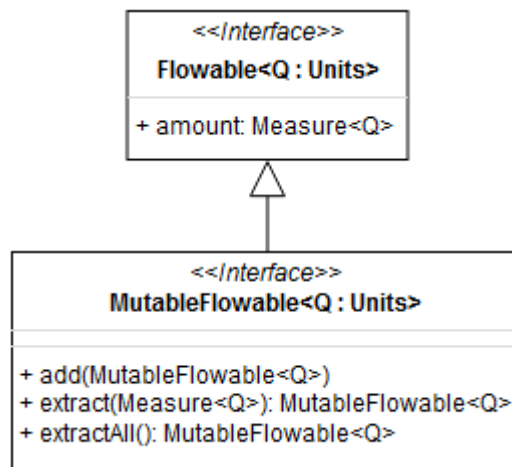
<<Interface>>
Flowable<Q : Units>

+ amount: Measure<Q>

<<Interface>>
MutableFlowable<Q : Units>

+ add(MutableFlowable<Q>)
+ extract(Measure<Q>): MutableFlowable<Q>
+ extractAll(): MutableFlowable<Q>